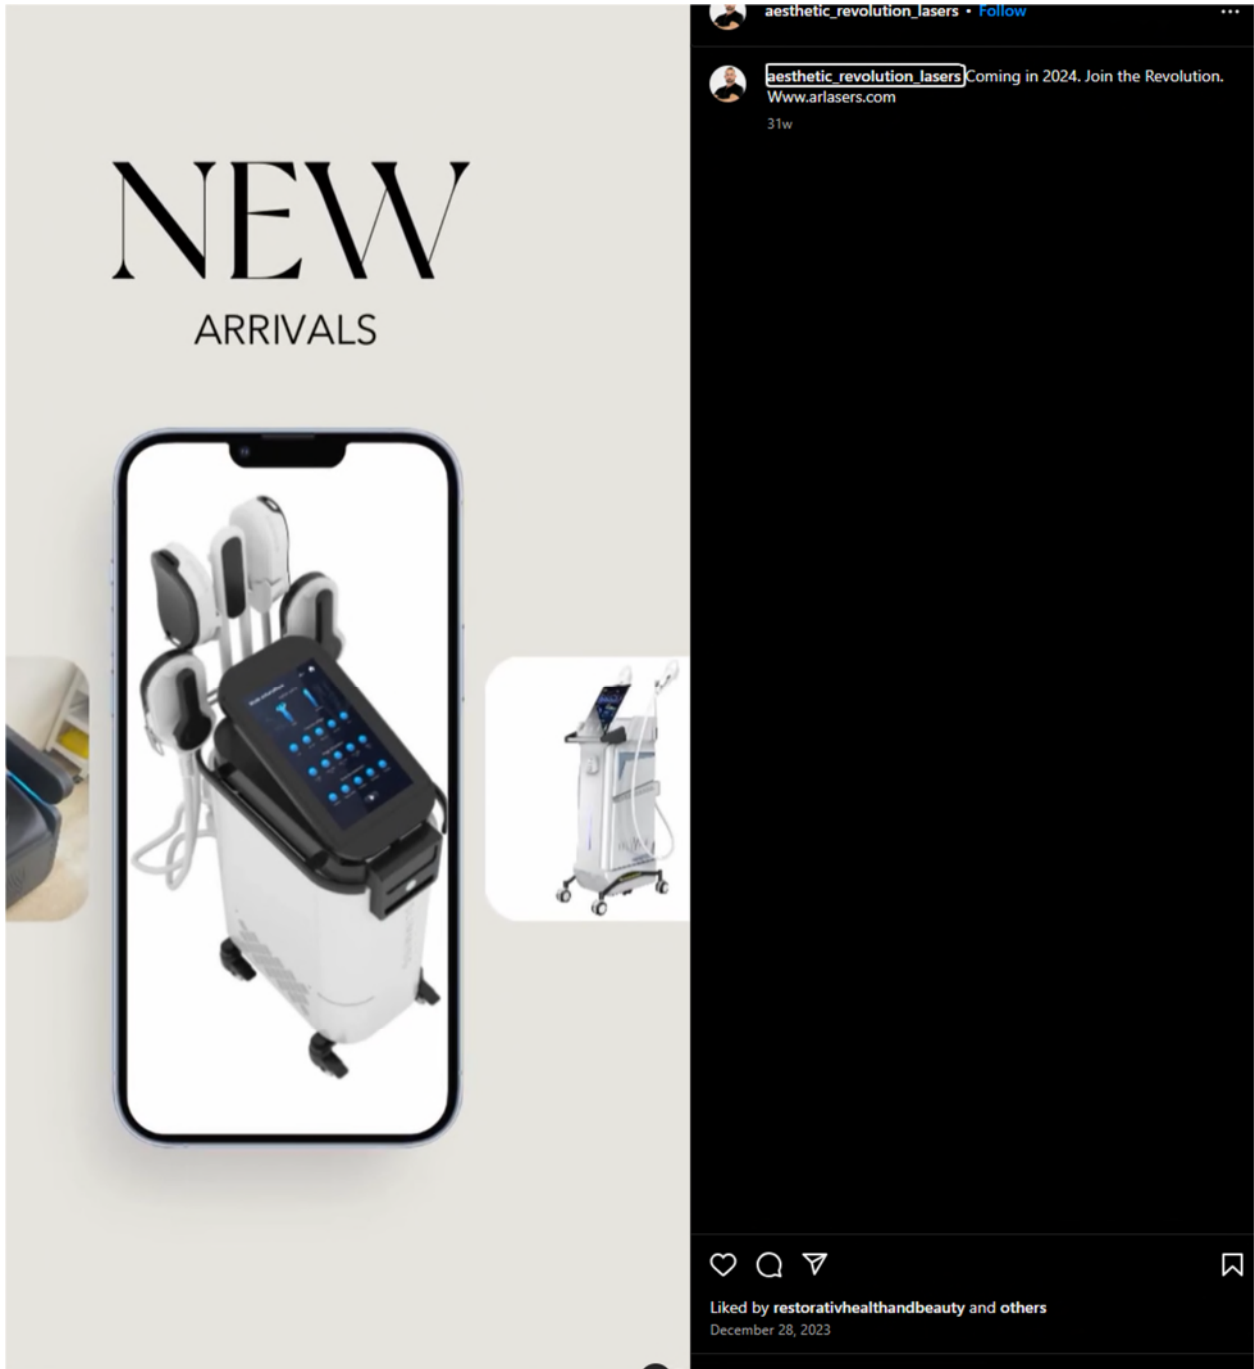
NEW
ARRIVALS

aesthetic_revolution_lasers • Follow

aesthetic_revolution_lasers Coming in 2024. Join the Revolution. Www.arlasers.com
31w

Liked by restorativhealthandbeauty and others
December 28, 2023